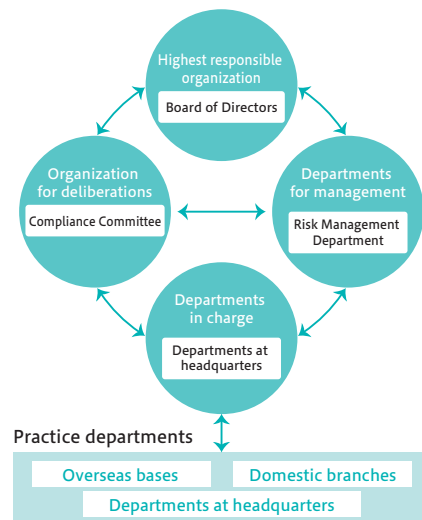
Highest responsible organization

Board of Directors

Organization for deliberations

Compliance Committee

Departments for management

Risk Management Department

Departments in charge

Departments at headquarters

Practice departments

Overseas bases

Domestic branches

Departments at headquarters